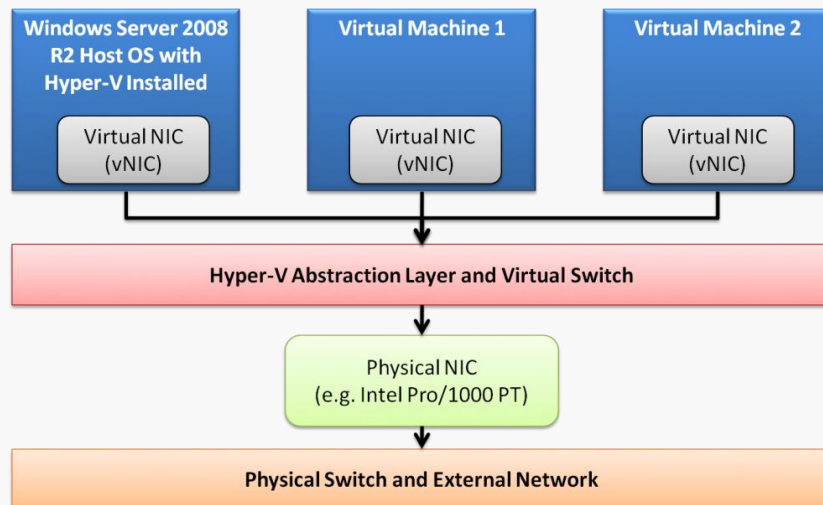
Windows Server 2008 R2 Host OS with Hyper-V Installed

Virtual NIC (vNIC)

Virtual Machine 1

Virtual NIC (vNIC)

Virtual Machine 2

Virtual NIC (vNIC)

Hyper-V Abstraction Layer and Virtual Switch

Physical NIC (e.g. Intel Pro/1000 PT)

Physical Switch and External Network